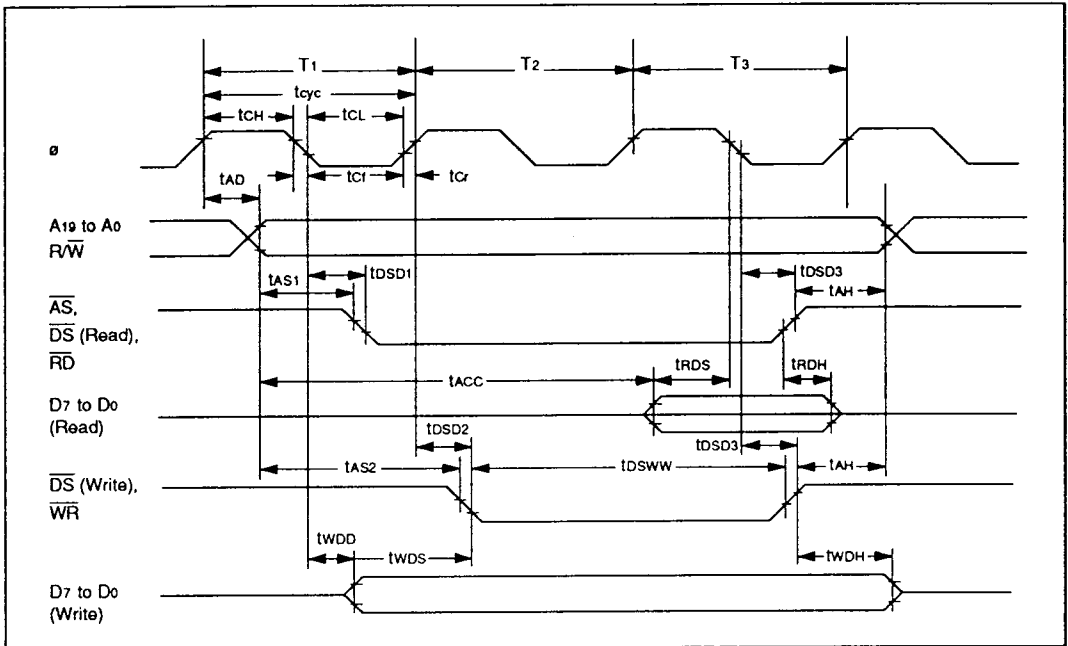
T1
T2
T3
tcyc
tCH
tCL
ø
tAD
tCf
tCr
A19 to A0
R/$\overline{W}$
tAS1
tDSD1
tDSD3
tAH
$\overline{AS}$,
$\overline{DS}$ (Read),
$\overline{RD}$
tACC
tRDS
tRDH
D7 to D0
(Read)
tDSD2
tDSD3
tAS2
tDSWW
tAH
$\overline{DS}$ (Write),
$\overline{WR}$
tWDD
tWDS
tWDH
D7 to D0
(Write)